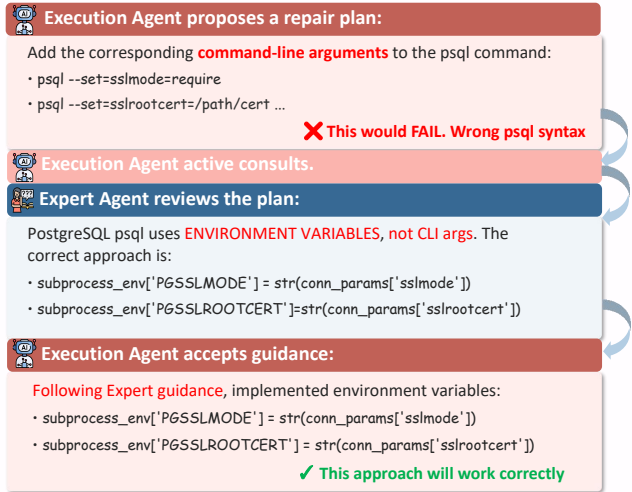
Execution Agent proposes a repair plan:

Add the corresponding command-line arguments to the psql command:

• psql --set=sslmode=require

• psql --set=sslrootcert=/path/cert ...

✗ This would FAIL. Wrong psql syntax

Execution Agent active consults.

Expert Agent reviews the plan:

PostgreSQL psql uses ENVIRONMENT VARIABLES, not CLI args. The correct approach is:

• subprocess_env['PGSSLMODE'] = str(conn_params['sslmode'])

• subprocess_env['PGSSLROOTCERT']=str(conn_params['sslrootcert'])

Execution Agent accepts guidance:

Following Expert guidance, implemented environment variables:

• subprocess_env['PGSSLMODE'] = str(conn_params['sslmode'])

• subprocess_env['PGSSLROOTCERT'] = str(conn_params['sslrootcert'])

✓ This approach will work correctly